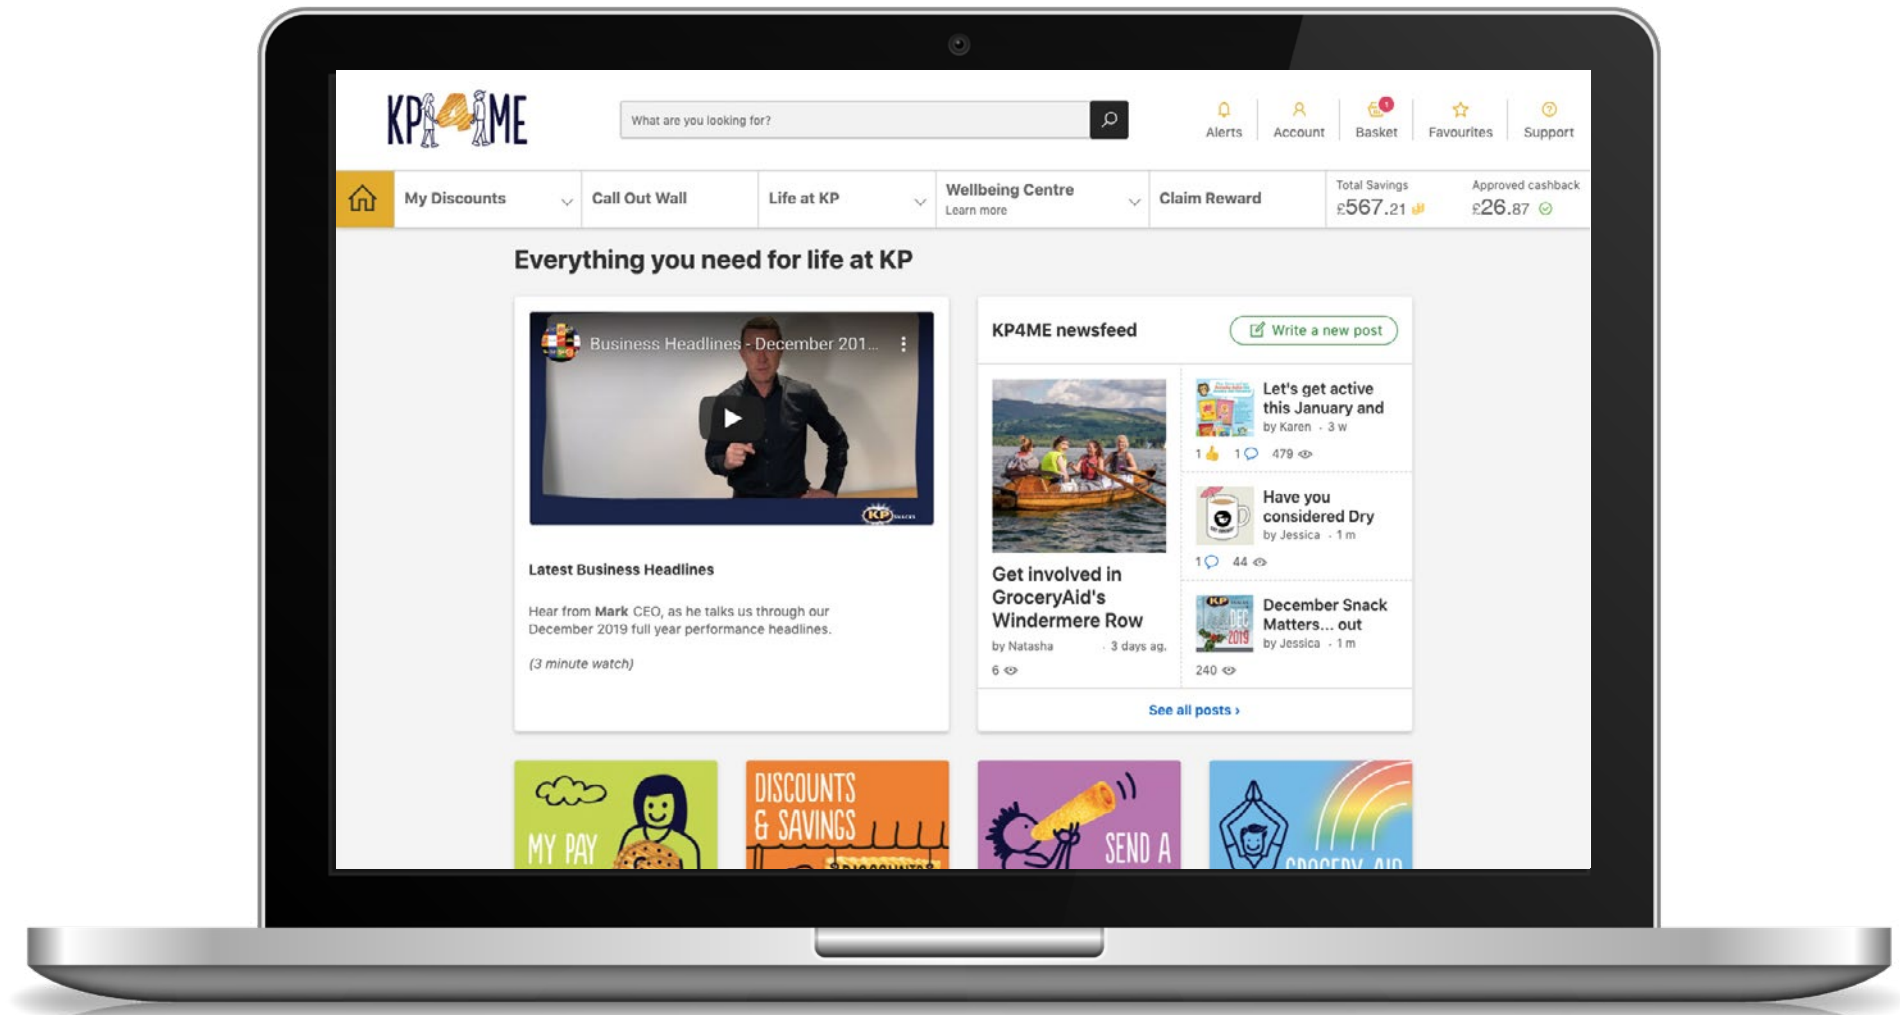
KP4ME

What are you looking for?

Alerts Account 1 Basket Favourites Support

My Discounts Call Out Wall Life at KP Wellbeing Centre Learn more Claim Reward Total Savings £567.21 Approved cashback £26.87

Everything you need for life at KP

Business Headlines - December 201...

Latest Business Headlines

Hear from Mark CEO, as he talks us through our December 2019 full year performance headlines.

(3 minute watch)

KP4ME newsfeed

Write a new post

Get involved in GroceryAid's Windermere Row

by Natasha · 3 days ag.

6

Let's get active this January and

by Karen · 3 w

1 1 479

Have you considered Dry

by Jessica · 1 m

1 44

December Snack Matters... out

by Jessica · 1 m

240

See all posts ›

MY PAY

DISCOUNTS & SAVINGS

SEND A

GROCERY AID